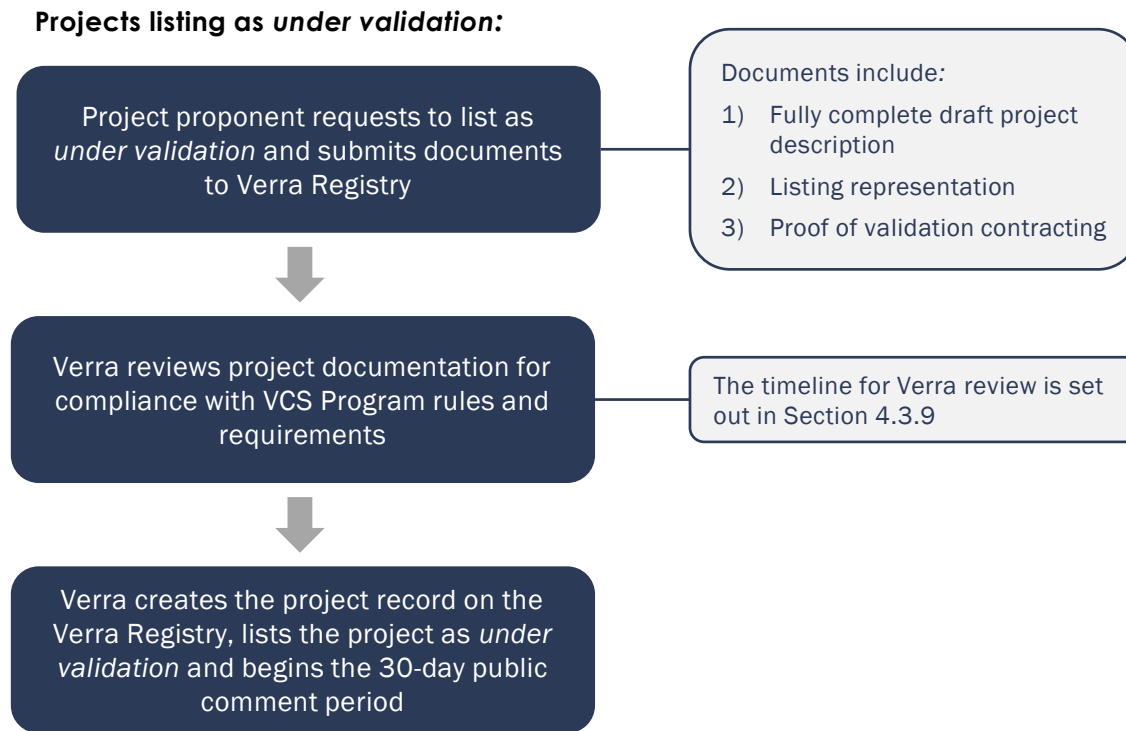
**Projects listing as *under validation:***

Project proponent requests to list as *under validation* and submits documents to Verra Registry

Documents include*:*

1) Fully complete draft project description
2) Listing representation
3) Proof of validation contracting

Verra reviews project documentation for compliance with VCS Program rules and requirements

The timeline for Verra review is set out in Section 4.3.9

Verra creates the project record on the Verra Registry, lists the project as *under validation* and begins the 30-day public comment period